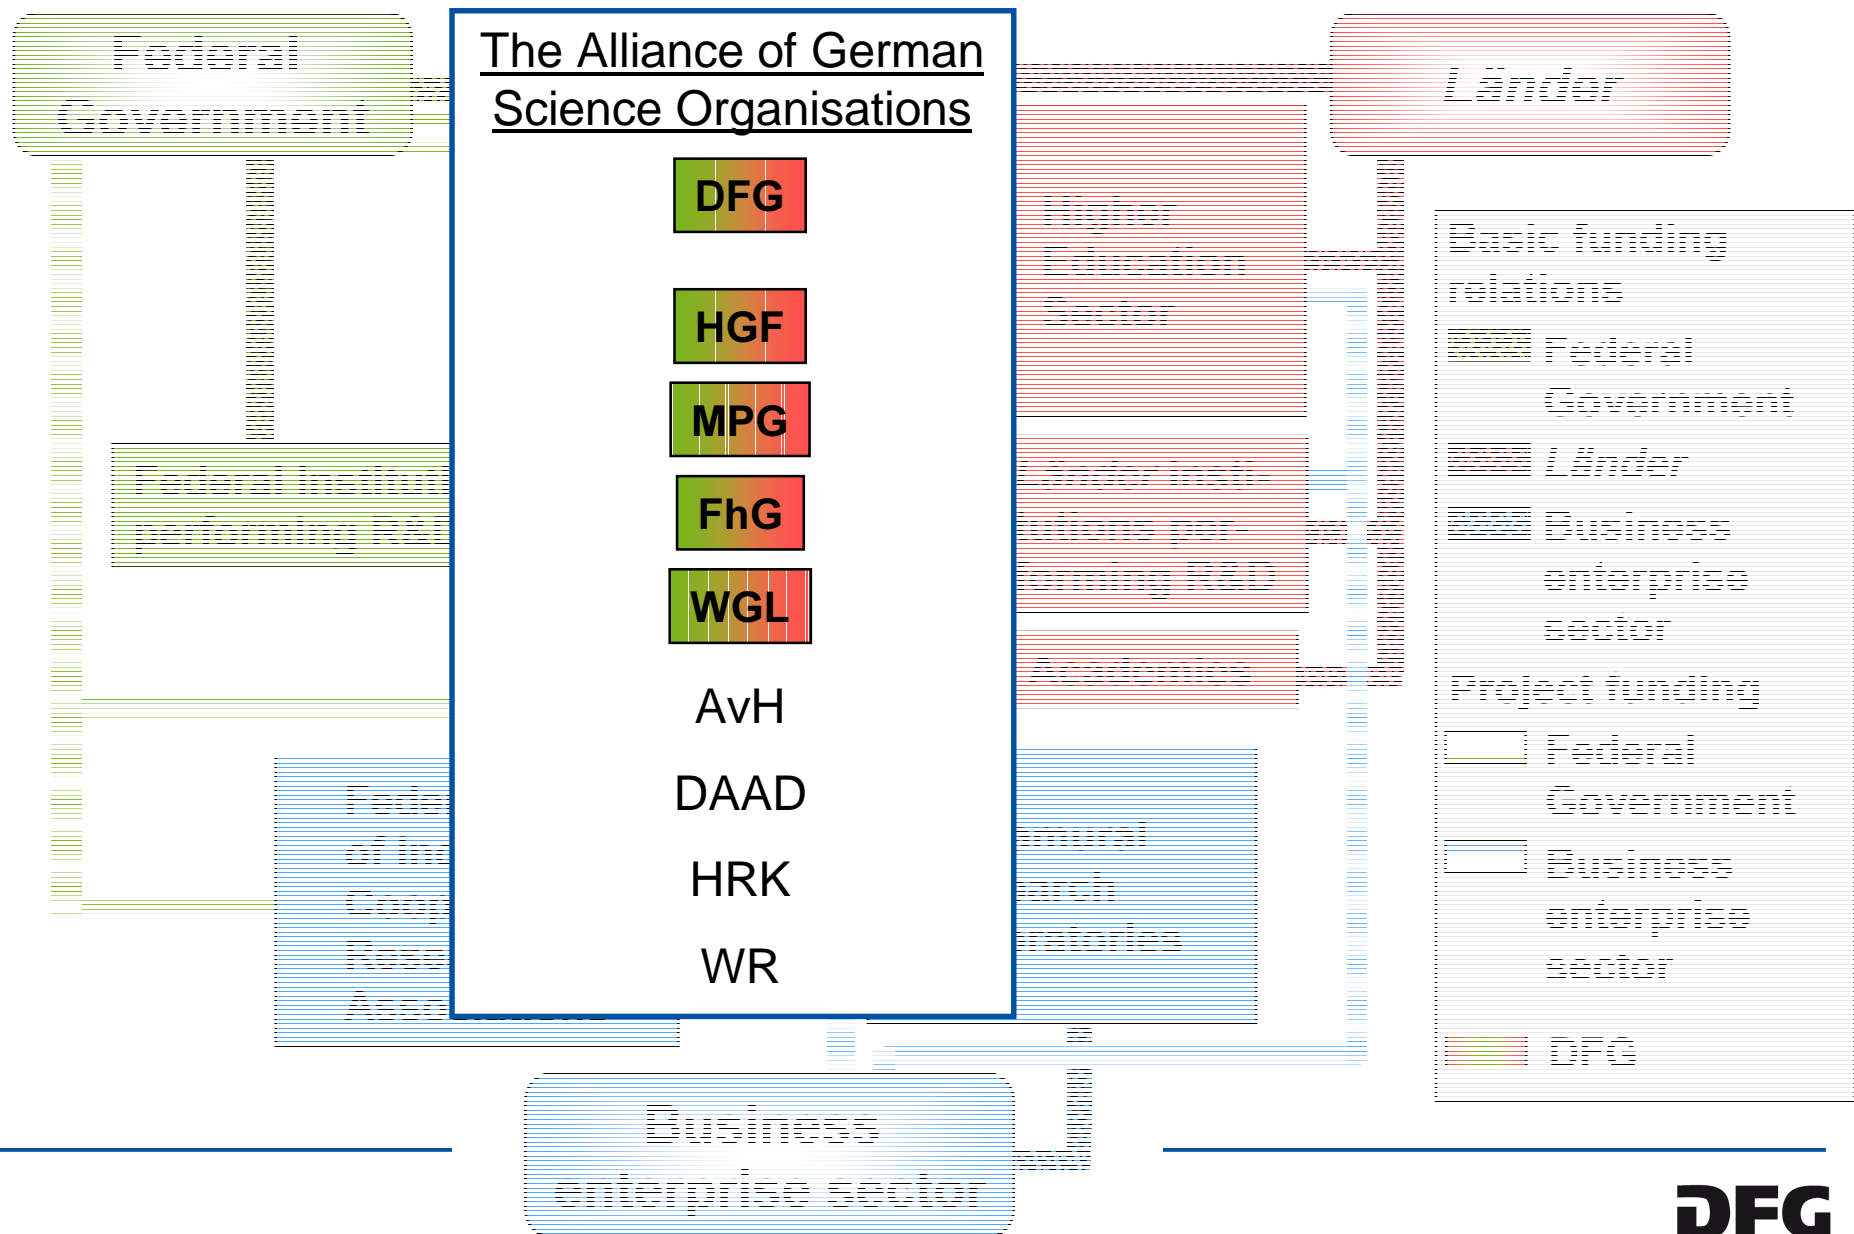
Federal Government

The Alliance of German Science Organisations

DFG

HGF

MPG

FhG

WGL

AvH

DAAD

HRK

WR

Länder

Higher Education Sector

Federal institut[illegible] performing R&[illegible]

Länder insti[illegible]tutions per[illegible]forming R&D

Academies

Fede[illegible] of Ind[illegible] Coop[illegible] Rese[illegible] Associations

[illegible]mural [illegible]arch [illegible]ratories

Business enterprise sector

Basic funding relations

Federal Government

Länder

Business enterprise sector

Project funding

Federal Government

Business enterprise sector

DFG

DFG